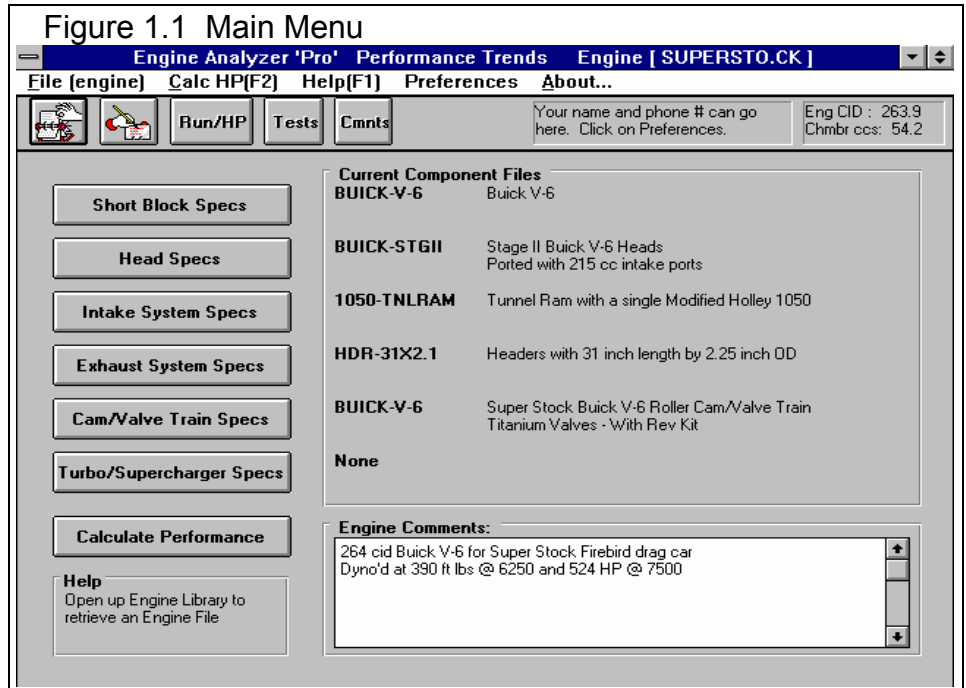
Figure 1.1 Main Menu

Engine Analyzer 'Pro' Performance Trends Engine [ SUPERSTO.CK ]

File (engine) Calc HP(F2) Help(F1) Preferences About...

Run/HP Tests Cmnts

Your name and phone # can go here. Click on Preferences.

Eng CID : 263.9
Chmbr ccs: 54.2

Short Block Specs

Head Specs

Intake System Specs

Exhaust System Specs

Cam/Valve Train Specs

Turbo/Supercharger Specs

Current Component Files

BUICK-V-6 Buick V-6

BUICK-STGII Stage II Buick V-6 Heads
Ported with 215 cc intake ports

1050-TNLRAM Tunnel Ram with a single Modified Holley 1050

HDR-31X2.1 Headers with 31 inch length by 2.25 inch OD

BUICK-V-6 Super Stock Buick V-6 Roller Cam/Valve Train
Titanium Valves - With Rev Kit

None

Calculate Performance

Help
Open up Engine Library to retrieve an Engine File

Engine Comments:
264 cid Buick V-6 for Super Stock Firebird drag car
Dyno'd at 390 ft lbs @ 6250 and 524 HP @ 7500